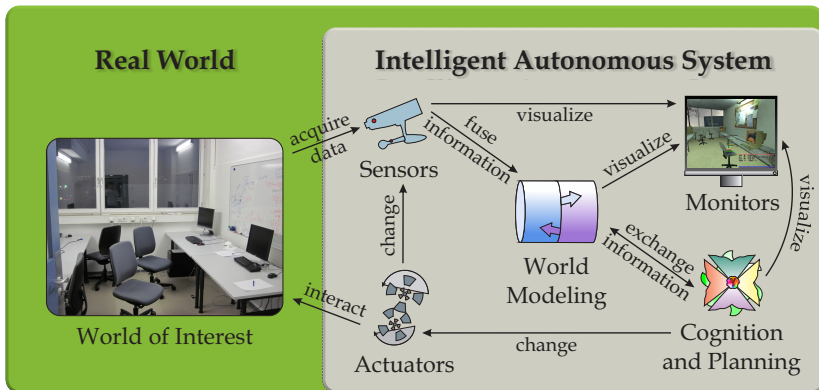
Real World

Intelligent Autonomous System

acquire data

visualize

fuse information

Sensors

visualize

Monitors

change

World Modeling

exchange information

visualize

interact

World of Interest

Actuators

change

Cognition and Planning